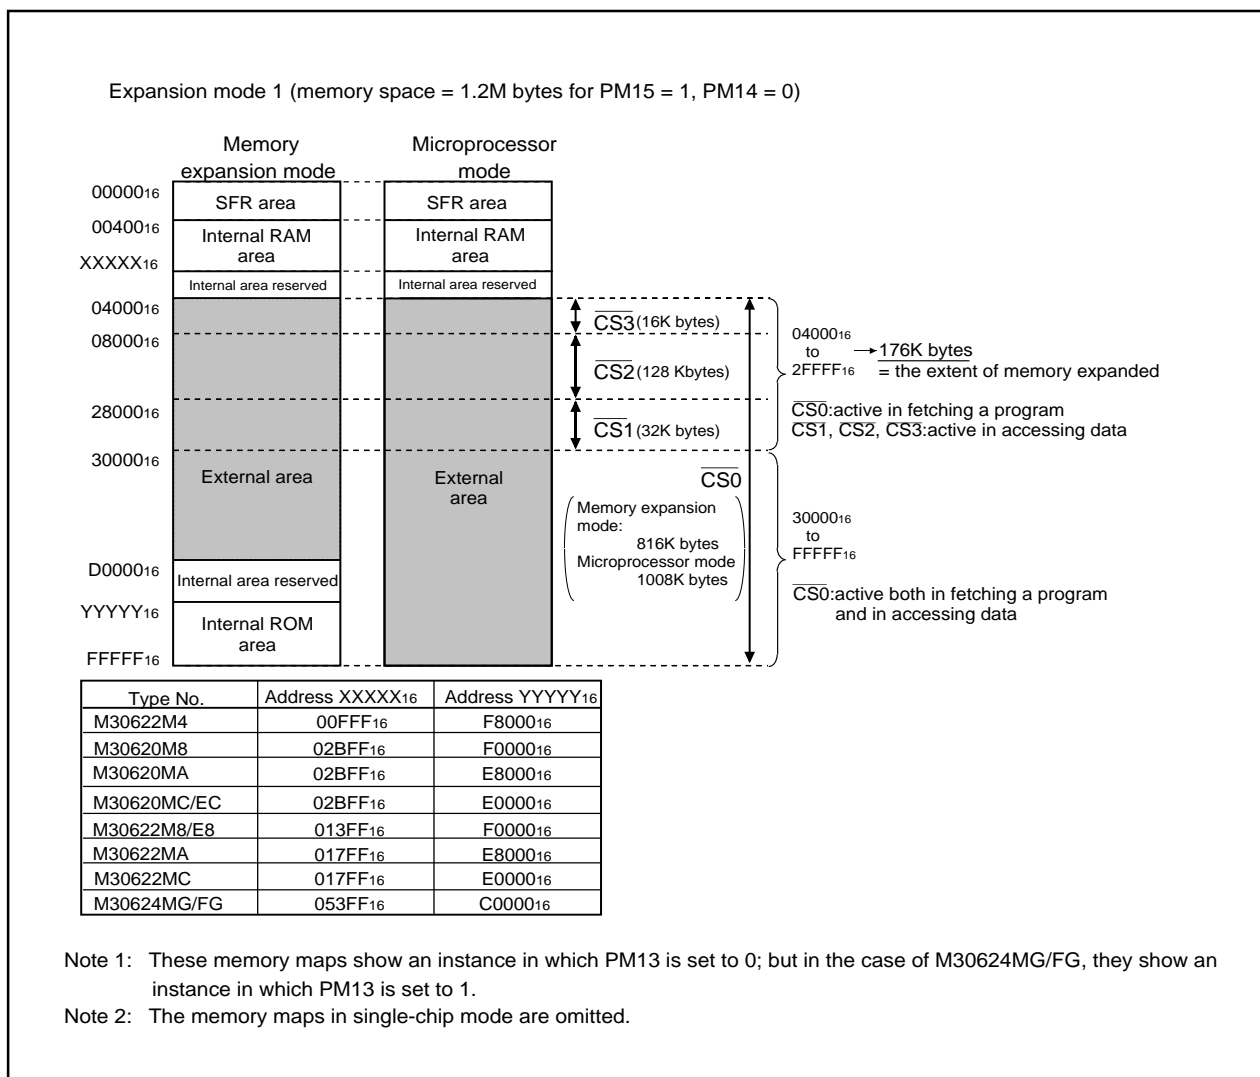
Expansion mode 1 (memory space = 1.2M bytes for PM15 = 1, PM14 = 0)

Memory expansion mode

Microprocessor mode

$00000_{16}$
$00400_{16}$
$XXXXX_{16}$
$04000_{16}$
$08000_{16}$
$28000_{16}$
$30000_{16}$
$D0000_{16}$
$YYYYY_{16}$
$FFFFF_{16}$

SFR area
Internal RAM area
Internal area reserved
External area
Internal area reserved
Internal ROM area

SFR area
Internal RAM area
Internal area reserved
External area

$\overline{CS3}$(16K bytes)
$\overline{CS2}$(128 Kbytes)
$\overline{CS1}$(32K bytes)
$\overline{CS0}$

Memory expansion mode: 816K bytes
Microprocessor mode 1008K bytes

$04000_{16}$ to $2FFFF_{16}$ → 176K bytes = the extent of memory expanded

$\overline{CS0}$:active in fetching a program
CS1, $\overline{CS2}$, $\overline{CS3}$:active in accessing data

$30000_{16}$ to $FFFFF_{16}$

$\overline{CS0}$:active both in fetching a program and in accessing data

| Type No. | Address $XXXXX_{16}$ | Address $YYYYY_{16}$ |
|---|---|---|
| M30622M4 | $00FFF_{16}$ | $F8000_{16}$ |
| M30620M8 | $02BFF_{16}$ | $F0000_{16}$ |
| M30620MA | $02BFF_{16}$ | $E8000_{16}$ |
| M30620MC/EC | $02BFF_{16}$ | $E0000_{16}$ |
| M30622M8/E8 | $013FF_{16}$ | $F0000_{16}$ |
| M30622MA | $017FF_{16}$ | $E8000_{16}$ |
| M30622MC | $017FF_{16}$ | $E0000_{16}$ |
| M30624MG/FG | $053FF_{16}$ | $C0000_{16}$ |

Note 1: These memory maps show an instance in which PM13 is set to 0; but in the case of M30624MG/FG, they show an instance in which PM13 is set to 1.
Note 2: The memory maps in single-chip mode are omitted.